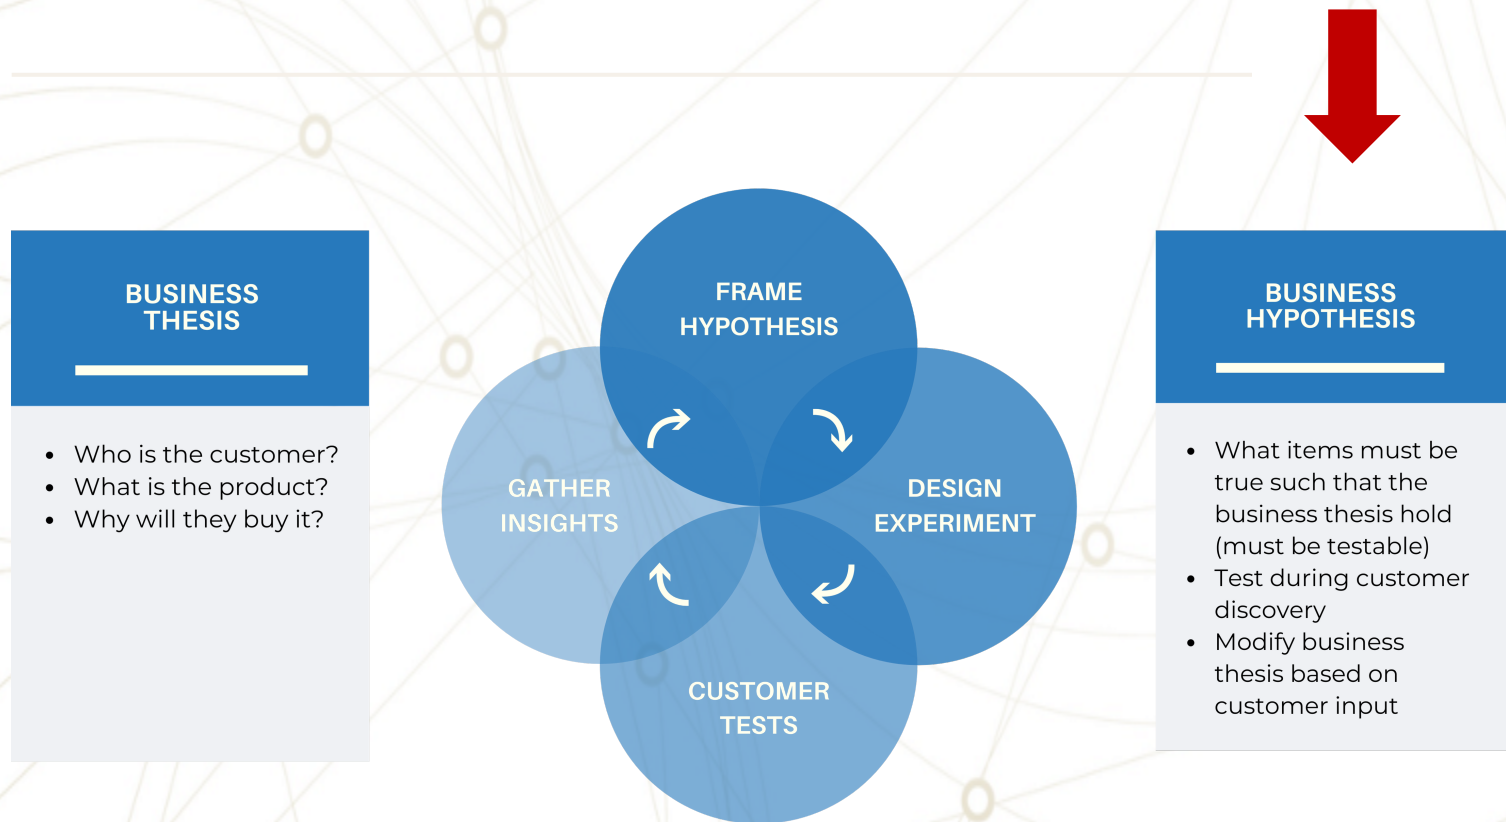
BUSINESS THESIS

- Who is the customer?
- What is the product?
- Why will they buy it?

FRAME HYPOTHESIS

DESIGN EXPERIMENT

CUSTOMER TESTS

GATHER INSIGHTS

BUSINESS HYPOTHESIS

- What items must be true such that the business thesis hold (must be testable)
- Test during customer discovery
- Modify business thesis based on customer input